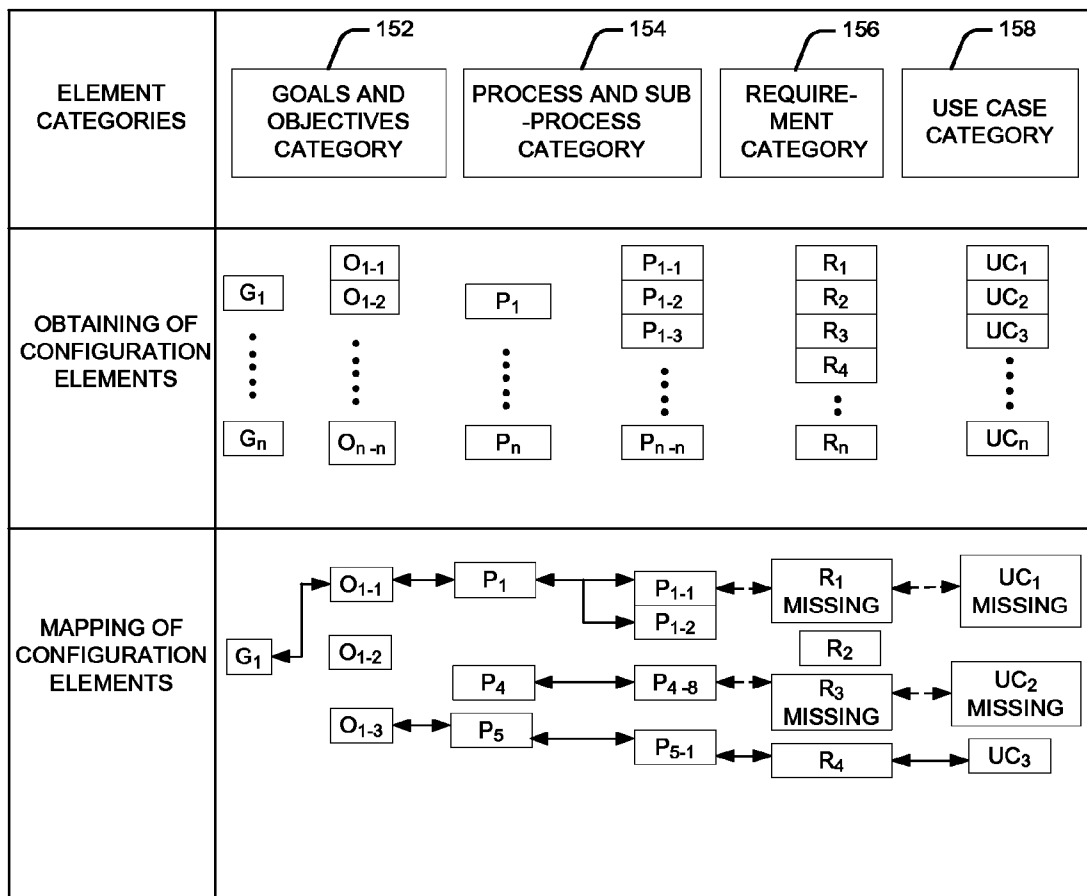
| ELEMENT CATEGORIES | 152 GOALS AND OBJECTIVES CATEGORY | 154 PROCESS AND SUB -PROCESS CATEGORY | 156 REQUIRE-MENT CATEGORY | 158 USE CASE CATEGORY |
|---|---|---|---|---|

OBTAINING OF CONFIGURATION ELEMENTS

$G_1$ $O_{1-1}$ $O_{1-2}$ $P_1$ $P_{1-1}$ $P_{1-2}$ $P_{1-3}$ $R_1$ $R_2$ $R_3$ $R_4$ $UC_1$ $UC_2$ $UC_3$

$G_n$ $O_{n-n}$ $P_n$ $P_{n-n}$ $R_n$ $UC_n$

MAPPING OF CONFIGURATION ELEMENTS

$G_1$ $O_{1-1}$ $P_1$ $P_{1-1}$ $P_{1-2}$ $R_1$ MISSING $UC_1$ MISSING

$O_{1-2}$ $R_2$

$P_4$ $P_{4-8}$ $R_3$ MISSING $UC_2$ MISSING

$O_{1-3}$ $P_5$ $P_{5-1}$ $R_4$ $UC_3$